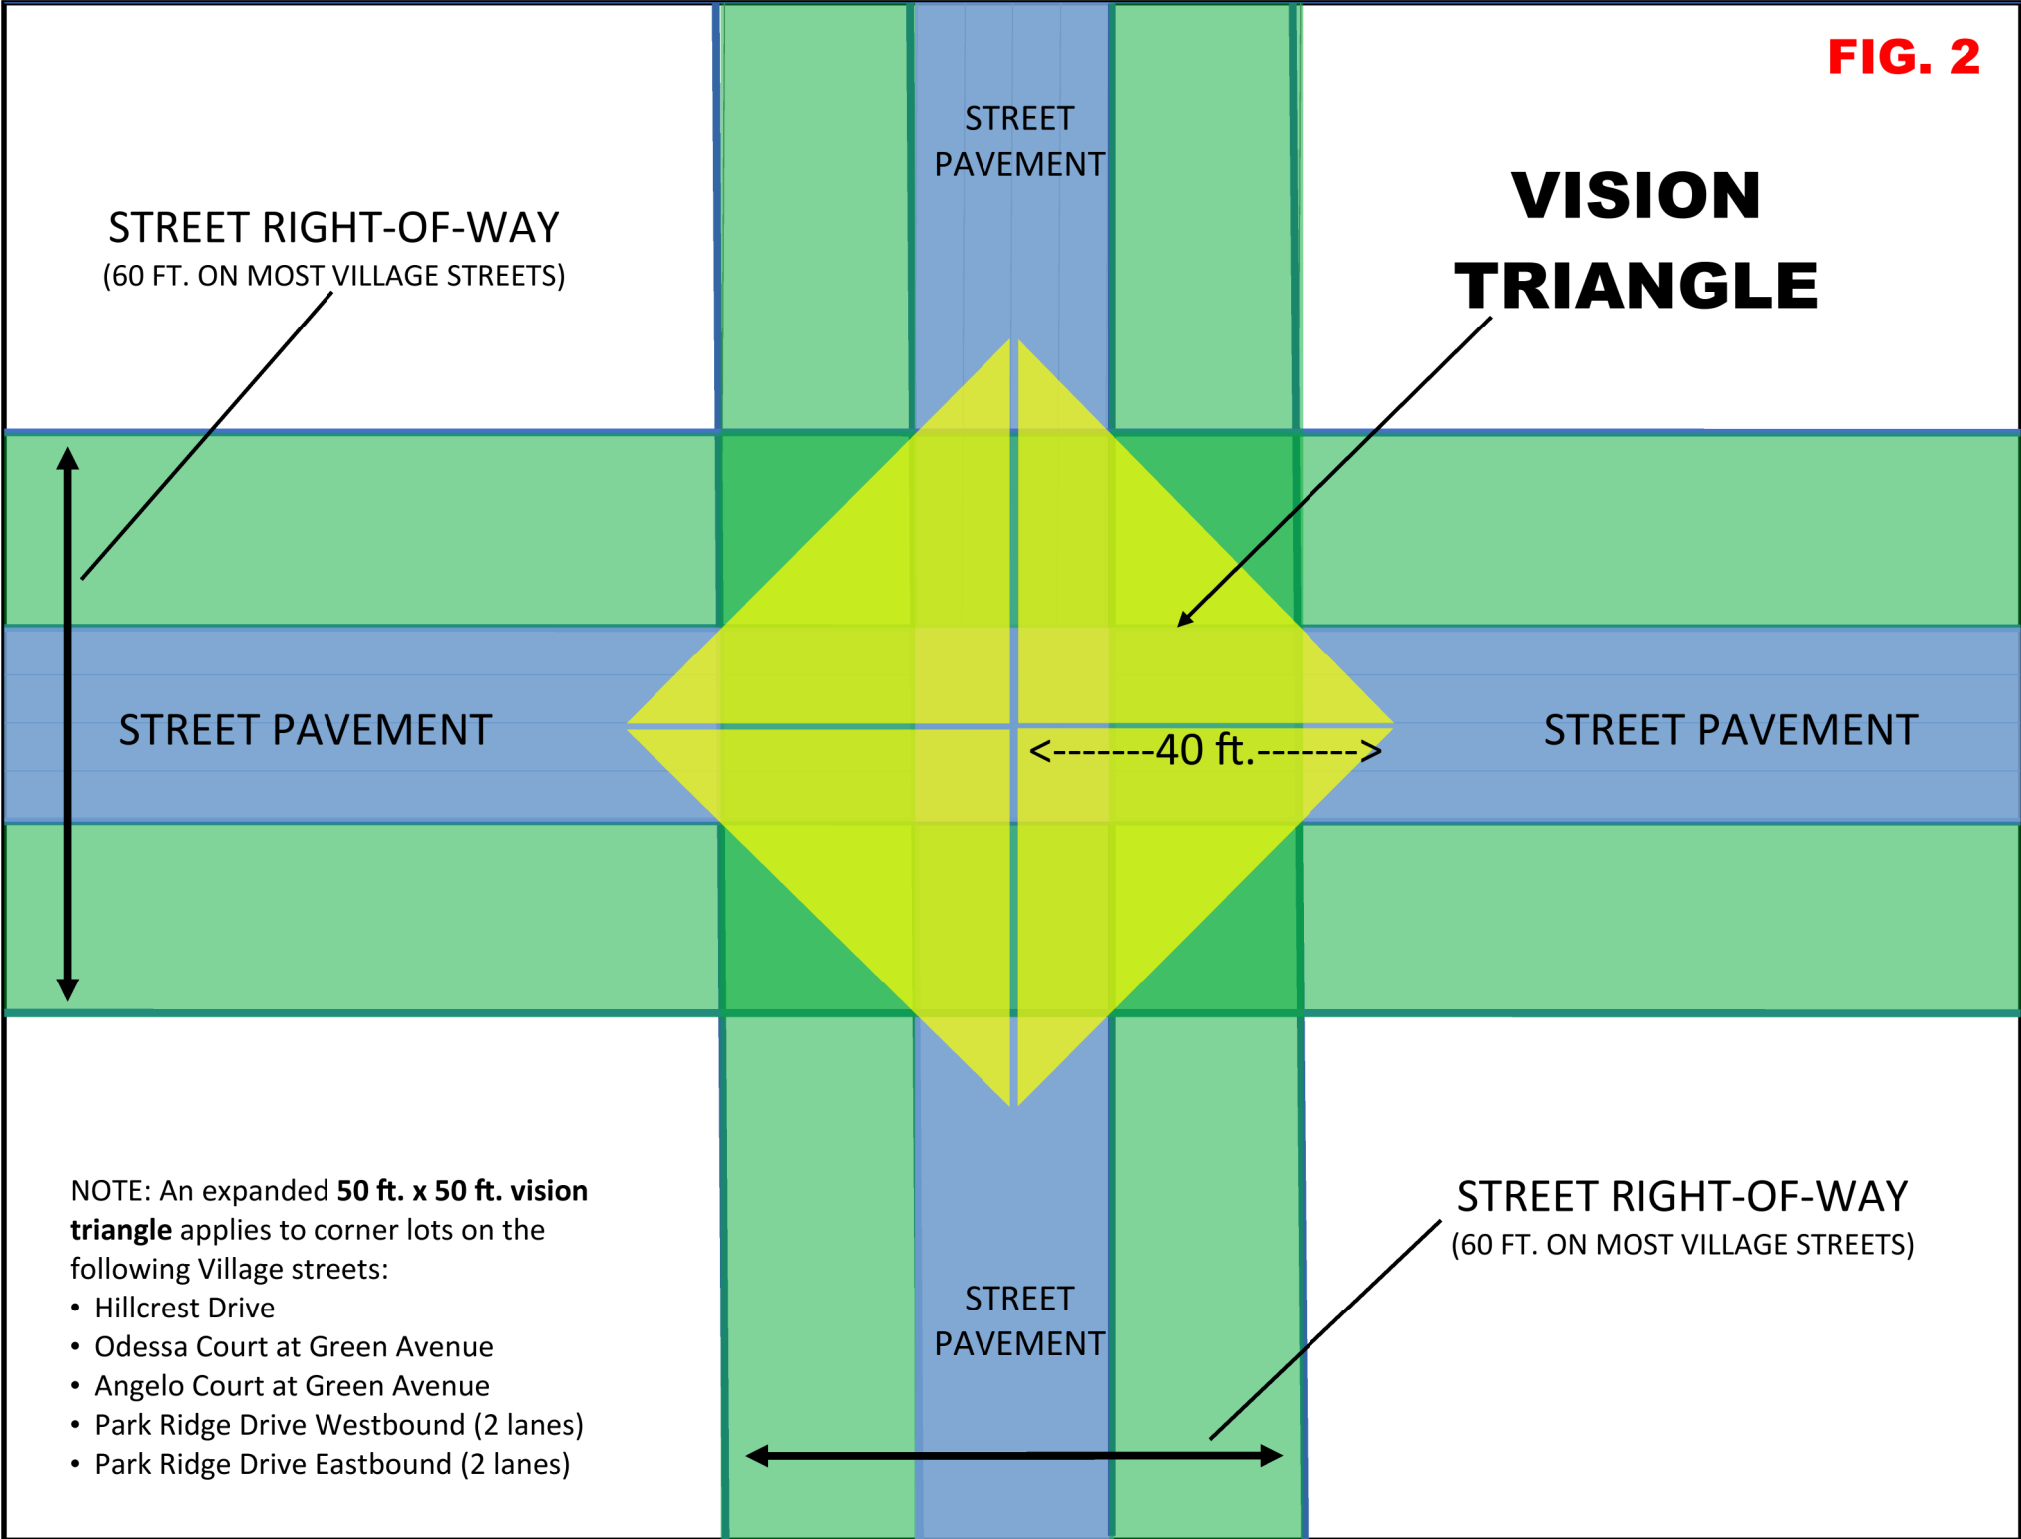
FIG. 2

STREET PAVEMENT

STREET RIGHT-OF-WAY
(60 FT. ON MOST VILLAGE STREETS)

VISION TRIANGLE

STREET PAVEMENT

<-------40 ft.------->

STREET PAVEMENT

NOTE: An expanded **50 ft. x 50 ft. vision triangle** applies to corner lots on the following Village streets:
• Hillcrest Drive
• Odessa Court at Green Avenue
• Angelo Court at Green Avenue
• Park Ridge Drive Westbound (2 lanes)
• Park Ridge Drive Eastbound (2 lanes)

STREET PAVEMENT

STREET RIGHT-OF-WAY
(60 FT. ON MOST VILLAGE STREETS)